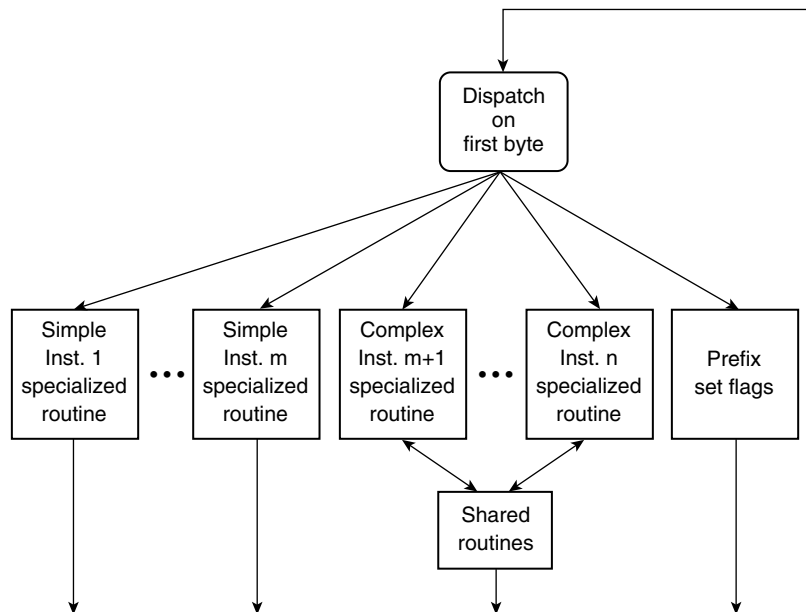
Dispatch on first byte

Simple Inst. 1 specialized routine

•••

Simple Inst. m specialized routine

Complex Inst. m+1 specialized routine

•••

Complex Inst. n specialized routine

Prefix set flags

Shared routines